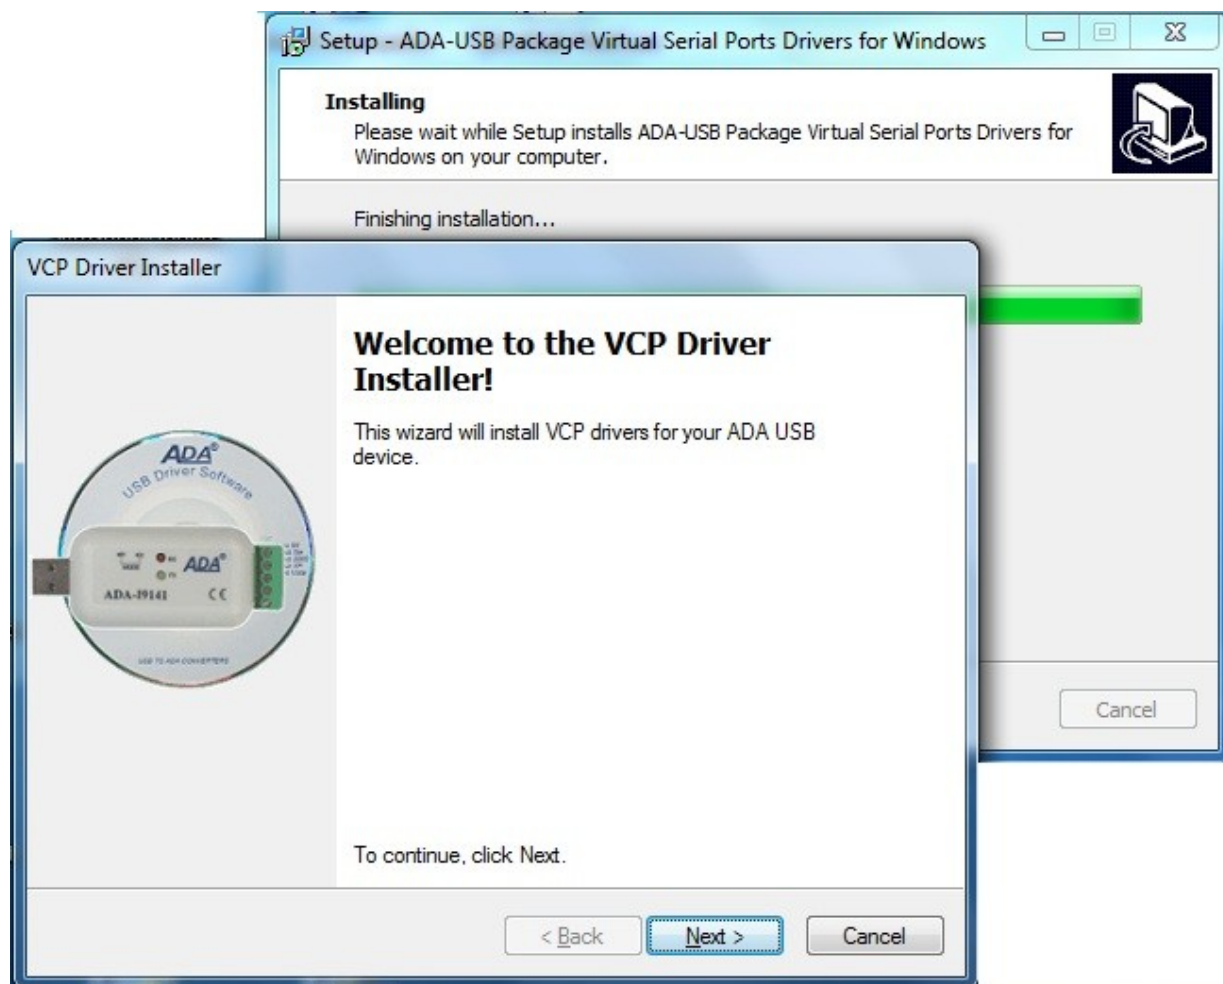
Setup - ADA-USB Package Virtual Serial Ports Drivers for Windows

Installing
Please wait while Setup installs ADA-USB Package Virtual Serial Ports Drivers for Windows on your computer.

Finishing installation...

Cancel

VCP Driver Installer

ADA®
USB Driver Software
ADA®
ADA-I9141
CE

Welcome to the VCP Driver Installer!

This wizard will install VCP drivers for your ADA USB device.

To continue, click Next.

< Back
Next >
Cancel